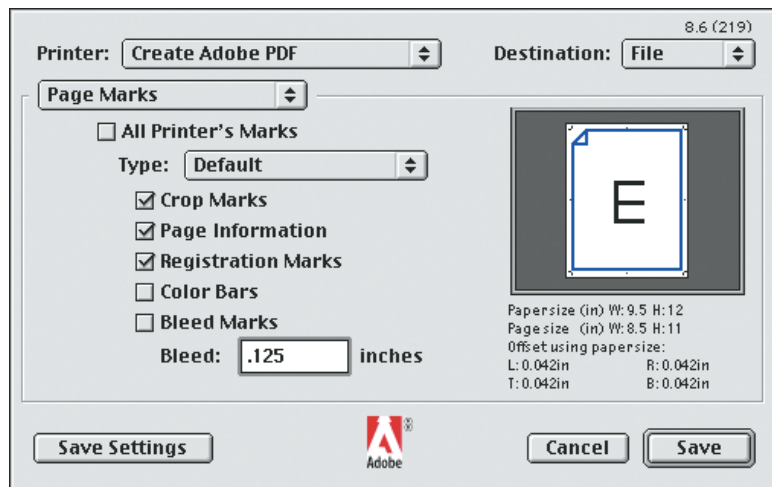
8.6 (219)

Printer: Create Adobe PDF

Destination: File

Page Marks

All Printer's Marks

Type: Default

Crop Marks

Page Information

Registration Marks

Color Bars

Bleed Marks

Bleed: .125 inches

E

Papersize (in) W: 9.5 H: 12
Page size (in) W: 8.5 H: 11
Offset using papersize:
L: 0.042in R: 0.042in
T: 0.042in B: 0.042in

Save Settings

Adobe

Cancel

Save